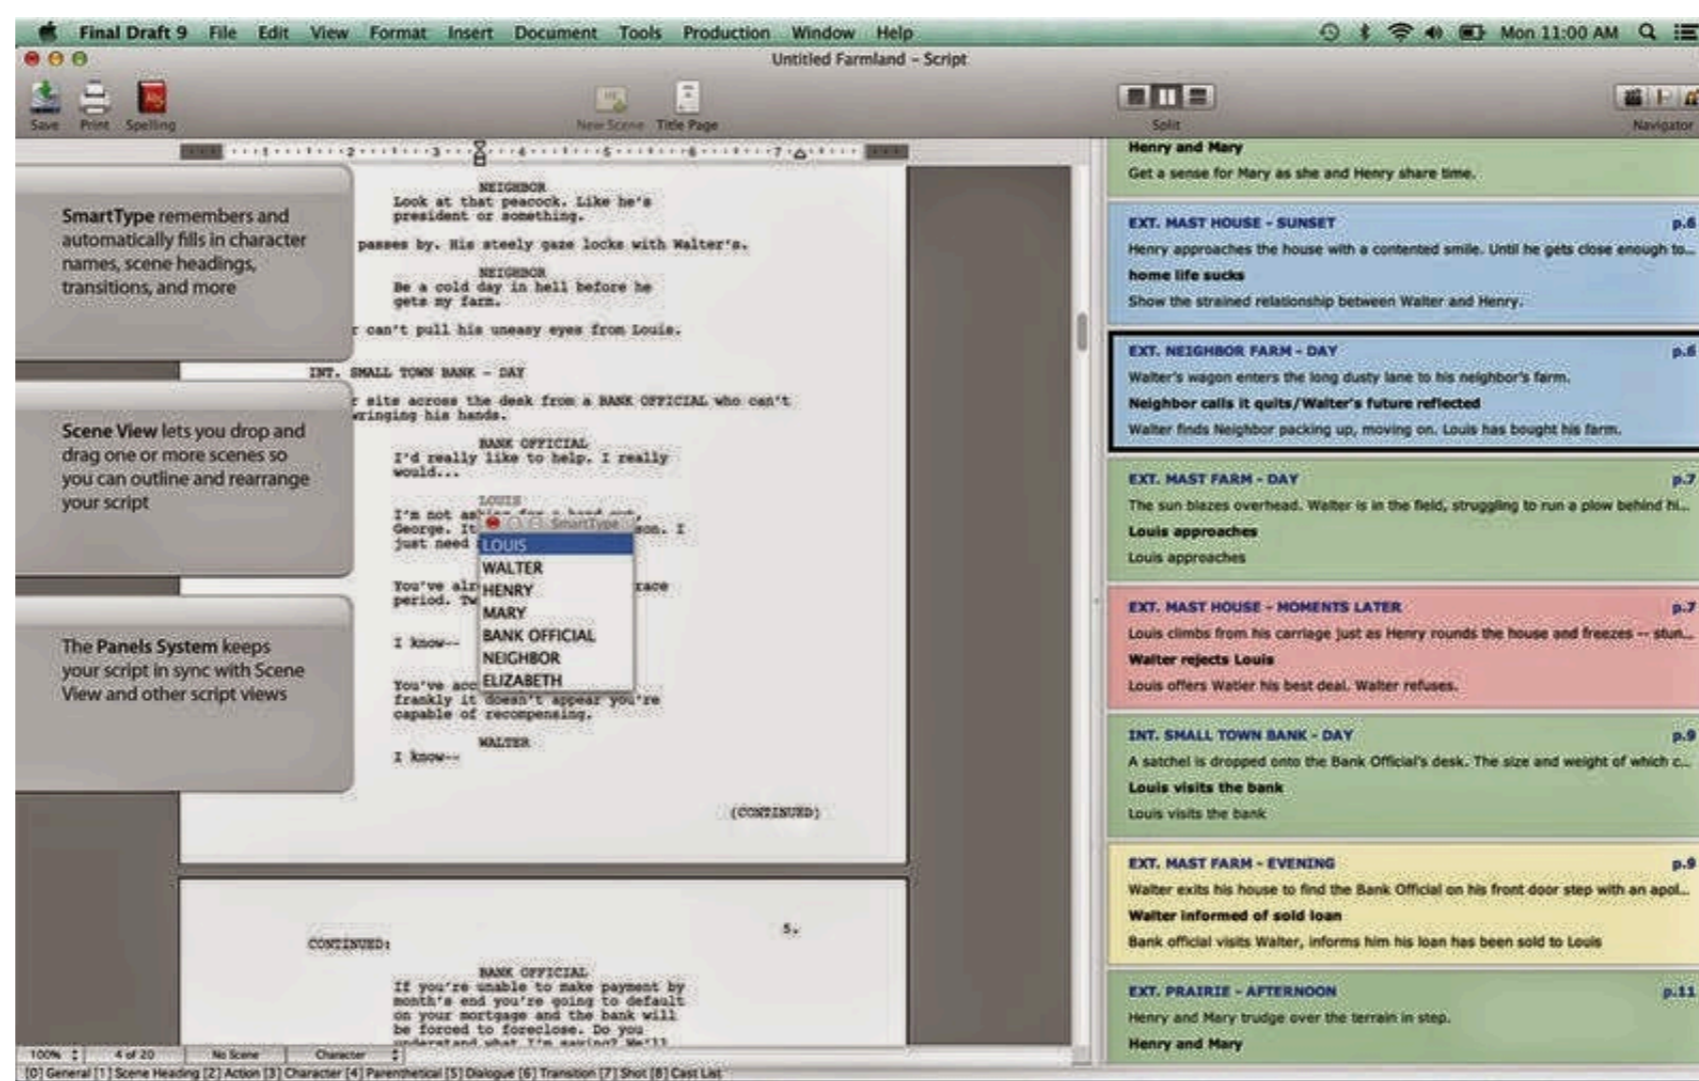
Final Draft 9 File Edit View Format Insert Document Tools Production Window Help Mon 11:00 AM

Untitled Farmland - Script

Save Print Spelling New Scene Title Page Split Navigator

SmartType remembers and automatically fills in character names, scene headings, transitions, and more

Scene View lets you drop and drag one or more scenes so you can outline and rearrange your script

The Panels System keeps your script in sync with Scene View and other script views

NEIGHBOR
Look at that peacock. Like he's president or something.

passes by. His steely gaze locks with Walter's.

NEIGHBOR
Be a cold day in hell before he gets my farm.

r can't pull his uneasy eyes from Louis.

INT. SMALL TOWN BANK - DAY

r sits across the desk from a BANK OFFICIAL who can't wringing his hands.

BANK OFFICIAL
I'd really like to help. I really would...

LOUIS
I'm not as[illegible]
George. It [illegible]son. I just need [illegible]

You've alr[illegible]race period. Tw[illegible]

I know--

You've acc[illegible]
frankly it doesn't appear you're capable of recompensing.

WALTER
I know--

(CONTINUED)

SmartType
LOUIS
WALTER
HENRY
MARY
BANK OFFICIAL
NEIGHBOR
ELIZABETH

5.
CONTINUED:

BANK OFFICIAL
If you're unable to make payment by month's end you're going to default on your mortgage and the bank will be forced to foreclose. Do you understand what I'm saying? We'll

100% 4 of 20 No Scene Character

[0] General [1] Scene Heading [2] Action [3] Character [4] Parenthetical [5] Dialogue [6] Transition [7] Shot [8] Cast List

Henry and Mary
Get a sense for Mary as she and Henry share time.

EXT. MAST HOUSE - SUNSET p.6
Henry approaches the house with a contented smile. Until he gets close enough to...
home life sucks
Show the strained relationship between Walter and Henry.

EXT. NEIGHBOR FARM - DAY p.6
Walter's wagon enters the long dusty lane to his neighbor's farm.
Neighbor calls it quits/Walter's future reflected
Walter finds Neighbor packing up, moving on. Louis has bought his farm.

EXT. MAST FARM - DAY p.7
The sun blazes overhead. Walter is in the field, struggling to run a plow behind hi...
Louis approaches
Louis approaches

EXT. MAST HOUSE - MOMENTS LATER p.7
Louis climbs from his carriage just as Henry rounds the house and freezes -- stun...
Walter rejects Louis
Louis offers Walter his best deal. Walter refuses.

INT. SMALL TOWN BANK - DAY p.9
A satchel is dropped onto the Bank Official's desk. The size and weight of which c...
Louis visits the bank
Louis visits the bank

EXT. MAST FARM - EVENING p.9
Walter exits his house to find the Bank Official on his front door step with an apol...
Walter informed of sold loan
Bank official visits Walter, informs him his loan has been sold to Louis

EXT. PRAIRIE - AFTERNOON p.11
Henry and Mary trudge over the terrain in step.
Henry and Mary